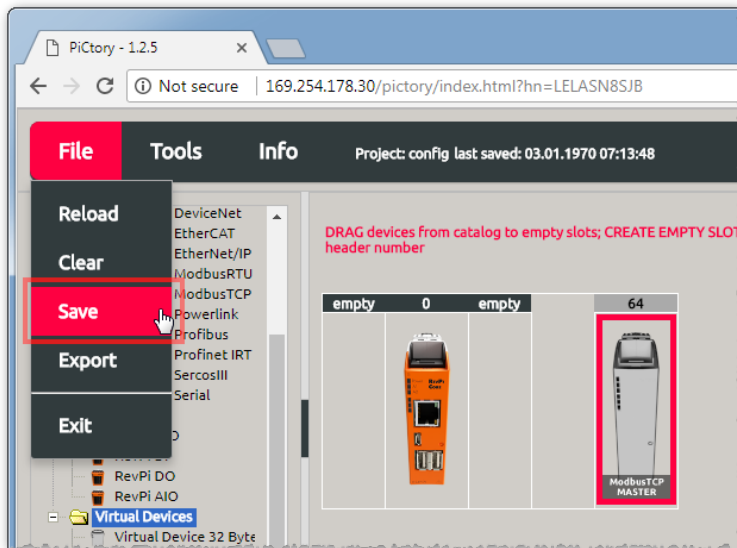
PiCtory - 1.2.5

Not secure | 169.254.178.30/pictory/index.html?hn=LELASN8SJB

File Tools Info Project: config last saved: 03.01.1970 07:13:48

Reload
Clear
Save
Export
Exit

DeviceNet
EtherCAT
EtherNet/IP
ModbusRTU
ModbusTCP
Powerlink
Profibus
Profinet IRT
SercosIII
Serial
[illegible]O
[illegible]
RevPi DO
RevPi AIO
Virtual Devices
Virtual Device 32 Byte

DRAG devices from catalog to empty slots; CREATE EMPTY SLOT
header number

| empty | 0 | empty | | 64 |
|---|---|---|---|---|

RevPi Core

ModbusTCP MASTER